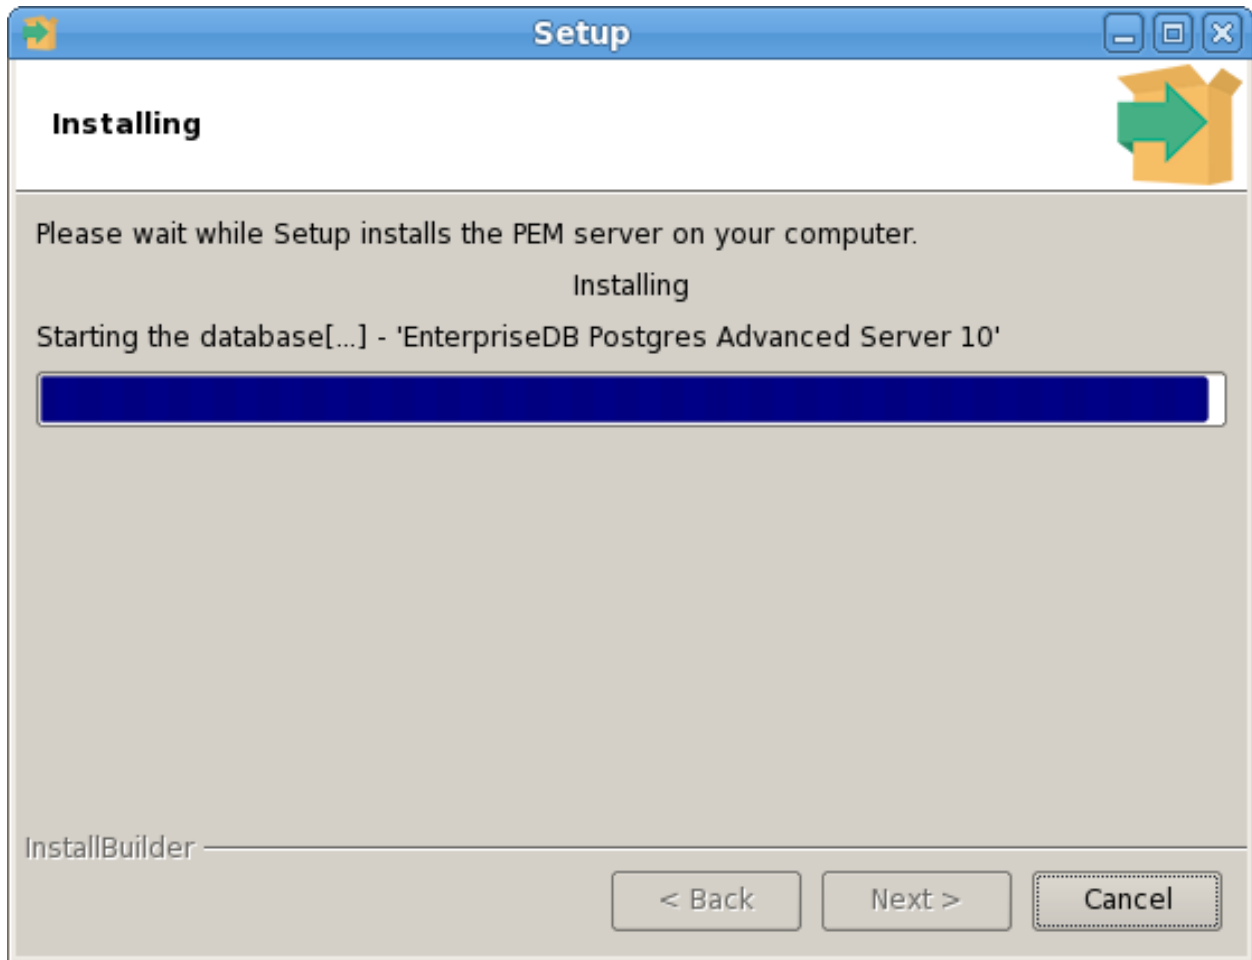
Setup

Installing

Please wait while Setup installs the PEM server on your computer.

Installing

Starting the database[...] - 'EnterpriseDB Postgres Advanced Server 10'

InstallBuilder

< Back
Next >
Cancel